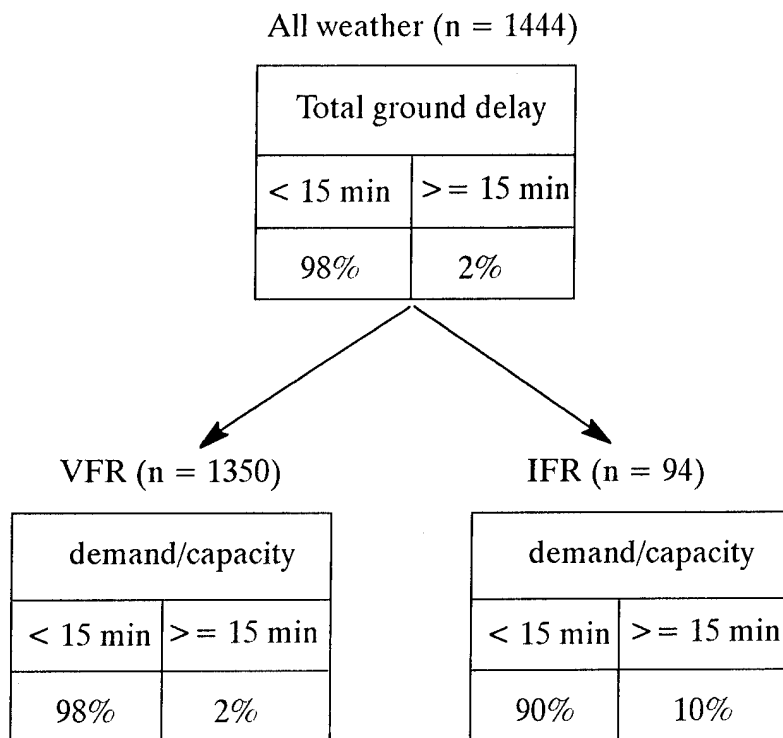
All weather (n = 1444)

| Total ground delay | |
|---|---|
| < 15 min | >= 15 min |
| 98% | 2% |

VFR (n = 1350)

| demand/capacity | |
|---|---|
| < 15 min | >= 15 min |
| 98% | 2% |

IFR (n = 94)

| demand/capacity | |
|---|---|
| < 15 min | >= 15 min |
| 90% | 10% |